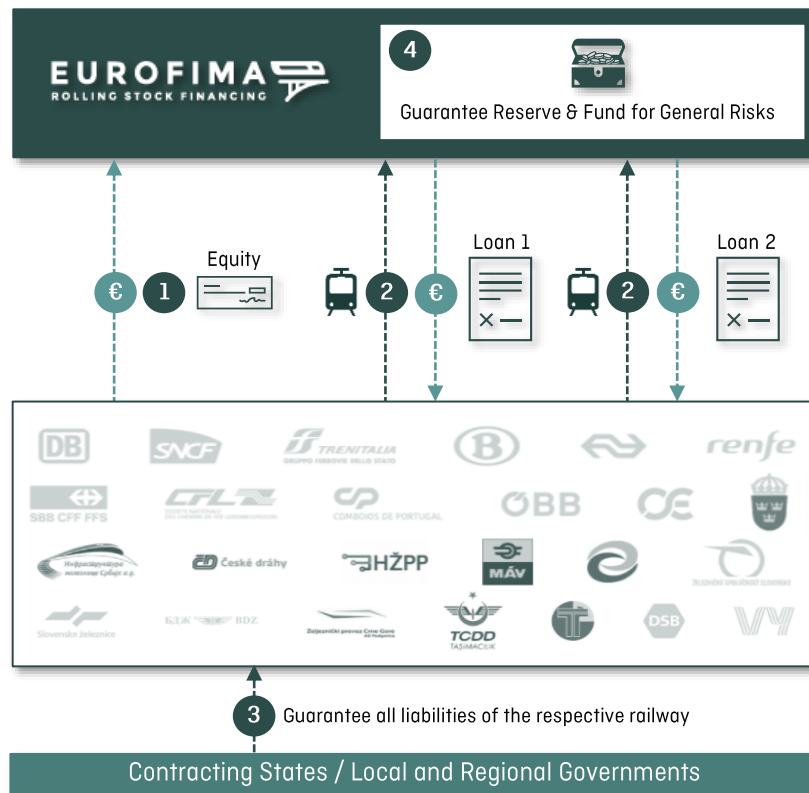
EUROFIMA
ROLLING STOCK FINANCING

4
Guarantee Reserve & Fund for General Risks

€ 1 Equity

2 € Loan 1

2 € Loan 2

DB
SNCF
TRENITALIA
GRUPPO FERROVIE DELLO STATO
B
renfe
SBB CFF FFS
CFL
COMBOIOS DE PORTUGAL
ÖBB
České dráhy
HŽPP
MÁV
Slovenska železnice
BDZ
Željeznički prevoz Crne Gore
TCDD TAŞIMACILIK
DSB
VY

3 Guarantee all liabilities of the respective railway

Contracting States / Local and Regional Governments